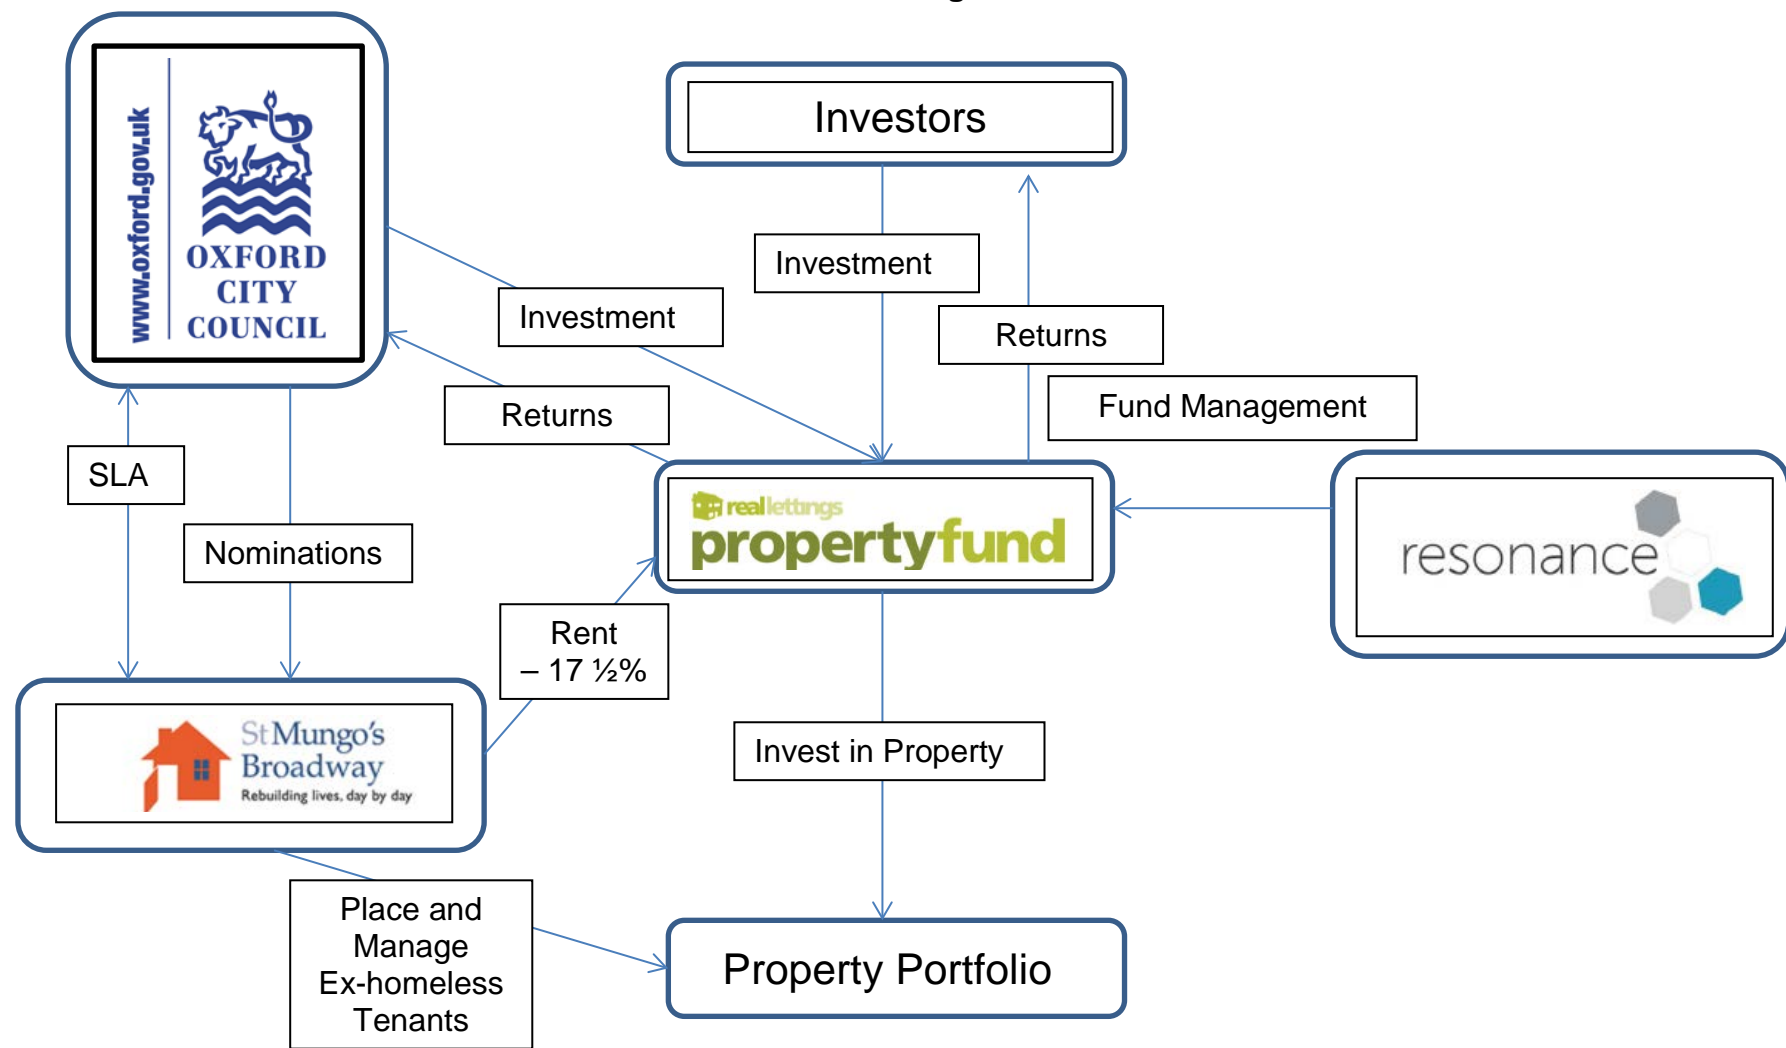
www.oxford.gov.uk
OXFORD CITY COUNCIL

Investors

Investment

Returns

Investment

Returns

Fund Management

SLA

Nominations

real lettings
propertyfund

resonance

Rent – 17 ½%

St Mungo's Broadway
Rebuilding lives, day by day

Invest in Property

Place and Manage Ex-homeless Tenants

Property Portfolio